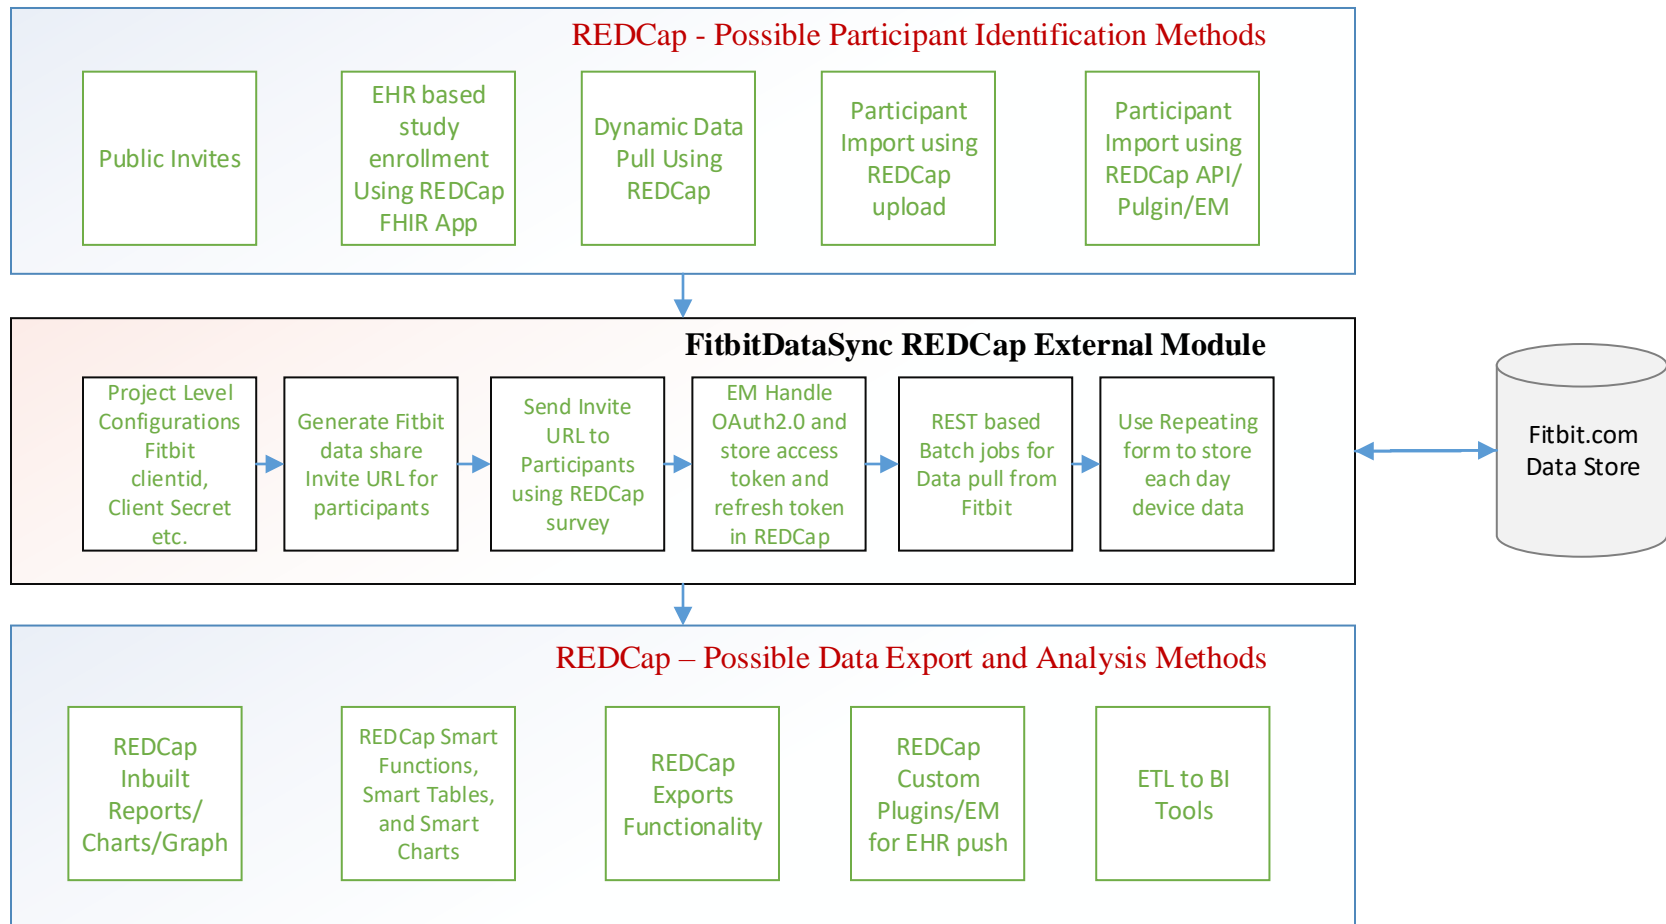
REDCap - Possible Participant Identification Methods

Public Invites

EHR based study enrollment Using REDCap FHIR App

Dynamic Data Pull Using REDCap

Participant Import using REDCap upload

Participant Import using REDCap API/ Pulgin/EM

FitbitDataSync REDCap External Module

Project Level Configurations Fitbit clientid, Client Secret etc.

Generate Fitbit data share Invite URL for participants

Send Invite URL to Participants using REDCap survey

EM Handle OAuth2.0 and store access token and refresh token in REDCap

REST based Batch jobs for Data pull from Fitbit

Use Repeating form to store each day device data

Fitbit.com Data Store

REDCap – Possible Data Export and Analysis Methods

REDCap Inbuilt Reports/ Charts/Graph

REDCap Smart Functions, Smart Tables, and Smart Charts

REDCap Exports Functionality

REDCap Custom Plugins/EM for EHR push

ETL to BI Tools